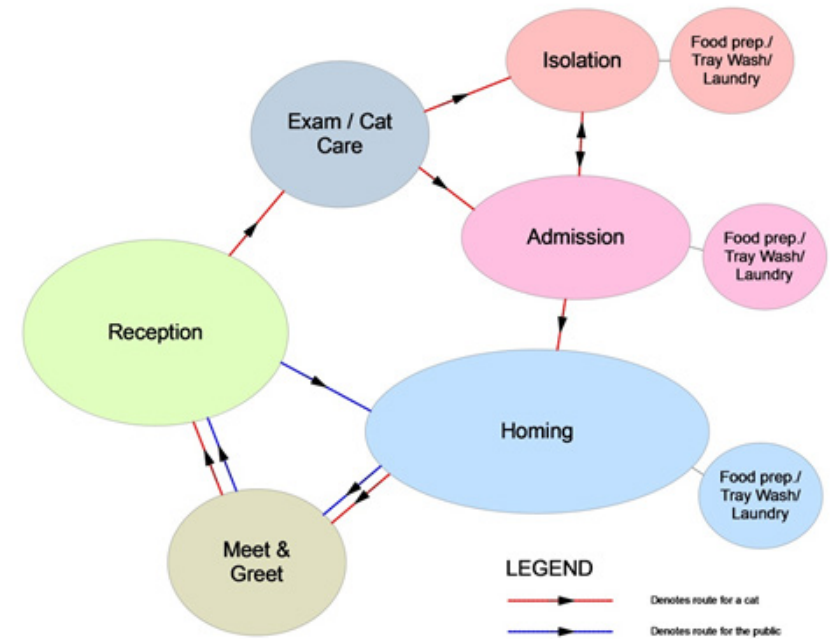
Isolation

Food prep./ Tray Wash/ Laundry

Exam / Cat Care

Admission

Food prep./ Tray Wash/ Laundry

Reception

Homing

Food prep./ Tray Wash/ Laundry

Meet & Greet

LEGEND

Denotes route for a cat

Denotes route for the public